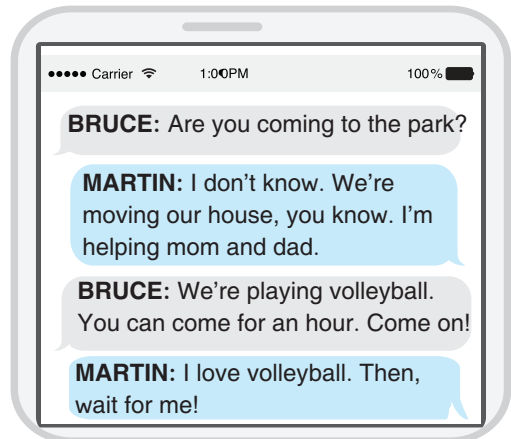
●●●●● Carrier 1:00PM 100%

BRUCE: Are you coming to the park?

MARTIN: I don't know. We're moving our house, you know. I'm helping mom and dad.

BRUCE: We're playing volleyball. You can come for an hour. Come on!

MARTIN: I love volleyball. Then, wait for me!